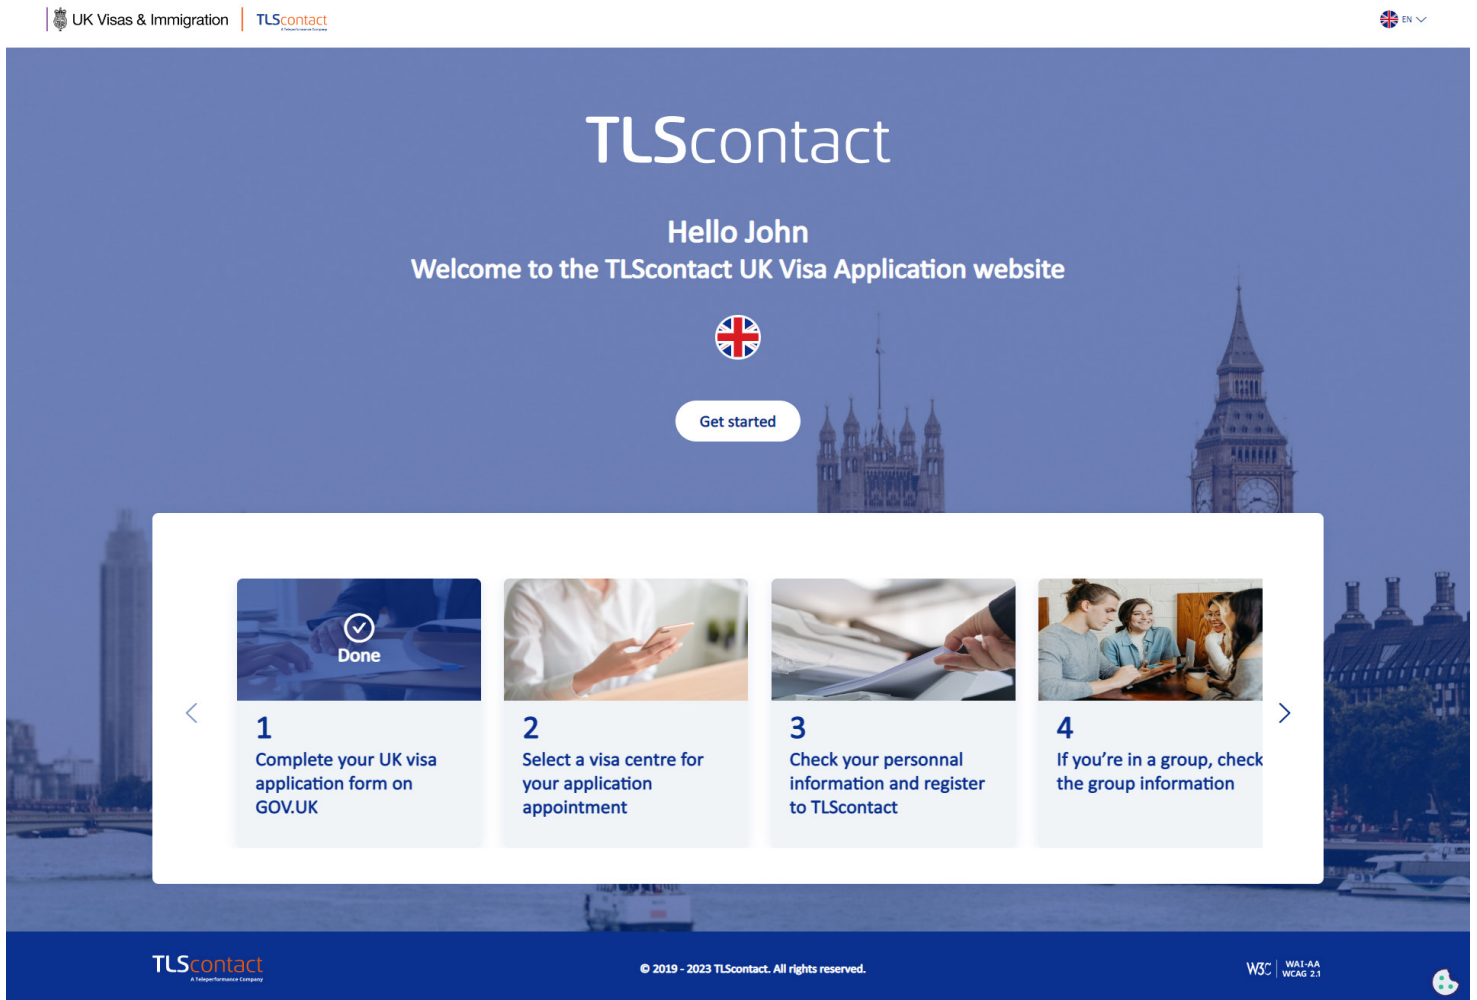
UK Visas & Immigration | TLScontact A Teleperformance Company

EN

TLScontact

Hello John
Welcome to the TLScontact UK Visa Application website

Get started

Done

1
Complete your UK visa application form on GOV.UK

2
Select a visa centre for your application appointment

3
Check your personnal information and register to TLScontact

4
If you're in a group, check the group information

TLScontact A Teleperformance Company

© 2019 - 2023 TLScontact. All rights reserved.

W3C WAI-AA WCAG 2.1